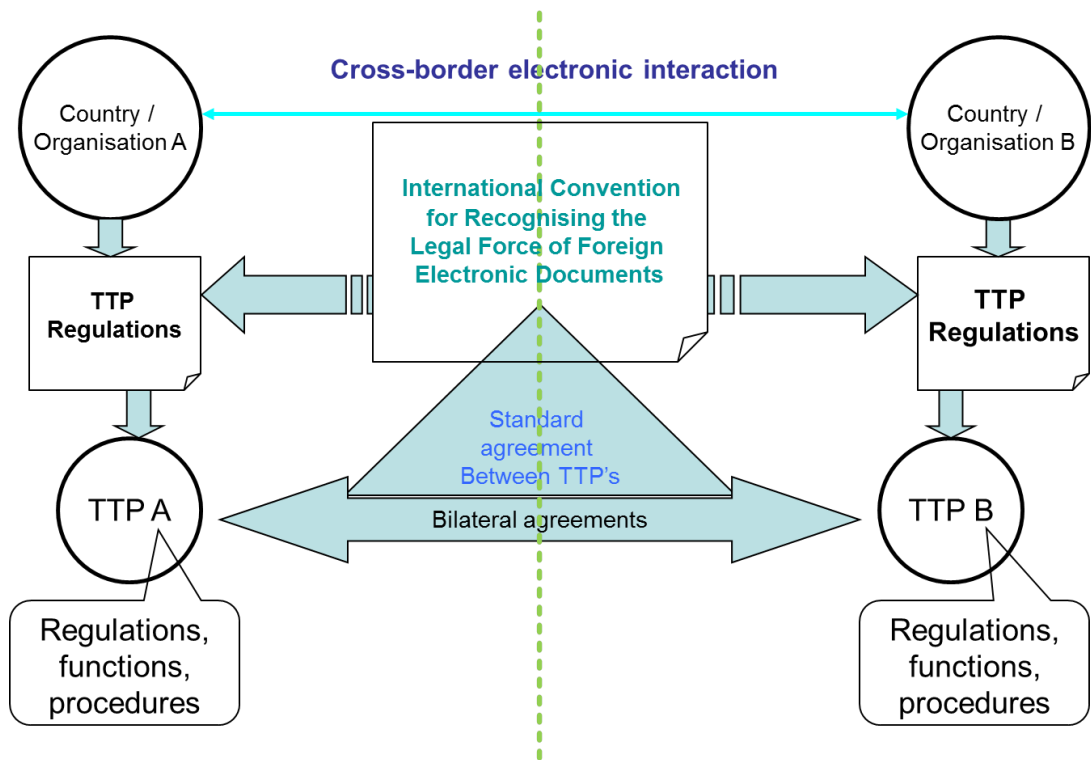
Cross-border electronic interaction

Country / Organisation A

Country / Organisation B

International Convention for Recognising the Legal Force of Foreign Electronic Documents

TTP Regulations

TTP Regulations

Standard agreement Between TTP's

TTP A

Bilateral agreements

TTP B

Regulations, functions, procedures

Regulations, functions, procedures